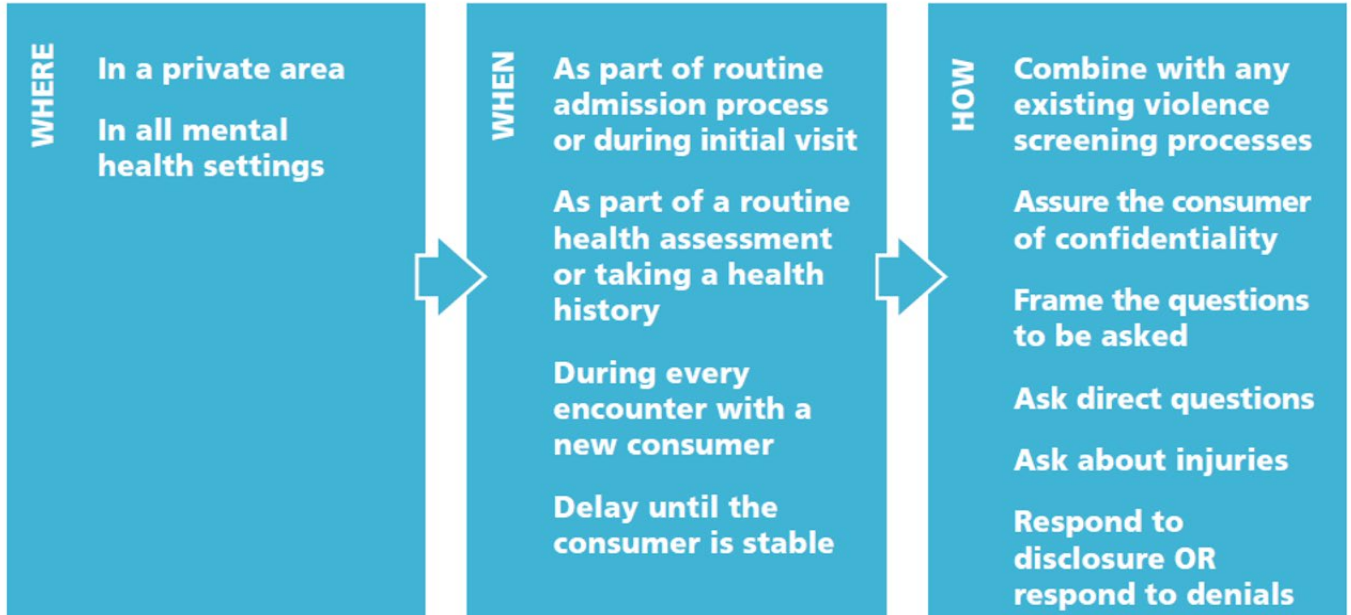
WHERE

In a private area

In all mental health settings

WHEN

As part of routine admission process or during initial visit

As part of a routine health assessment or taking a health history

During every encounter with a new consumer

Delay until the consumer is stable

HOW

Combine with any existing violence screening processes

Assure the consumer of confidentiality

Frame the questions to be asked

Ask direct questions

Ask about injuries

Respond to disclosure OR respond to denials